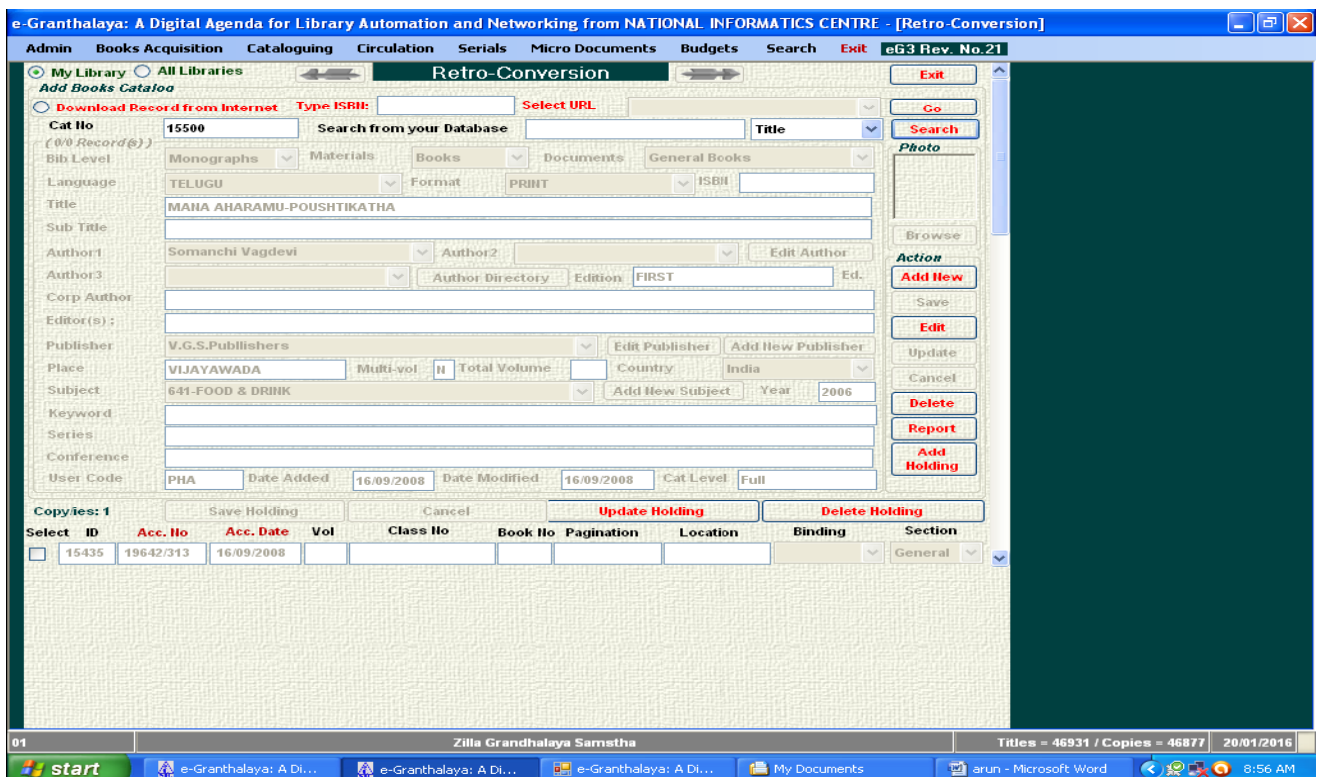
e-Granthalaya: A Digital Agenda for Library Automation and Networking from NATIONAL INFORMATICS CENTRE - [Retro-Conversion]

Admin Books Acquisition Cataloguing Circulation Serials Micro Documents Budgets Search Exit eG3 Rev. No.21

My Library All Libraries Retro-Conversion Exit

Add Books Catalog

Download Record from Internet Type ISBN: Select URL Go

Cat No 15500 Search from your Database Title Search

(0/0 Record(s))

Photo

Bib Level Monographs Materials Books Documents General Books

Language TELUGU Format PRINT ISBN

Title MANA AHARAMU-POUSHTIKATHA

Sub Title

Author1 Somanchi Vagdevi Author2 Edit Author Browse

Action

Author3 Author Directory Edition FIRST Ed. Add New

Corp Author Save

Editor(s):

Edit

Publisher V.G.S.Publlishers Edit Publisher Add New Publisher Update

Place VIJAYAWADA Multi-vol N Total Volume Country India Cancel

Subject 641-FOOD & DRINK Add New Subject Year 2006 Delete

Keyword Report

Series

Add Holding

Conference

User Code PHA Date Added 16/09/2008 Date Modified 16/09/2008 Cat Level Full

Copy/ies: 1 Save Holding Cancel Update Holding Delete Holding

| Select | ID | Acc. No | Acc. Date | Vol | Class No | Book No | Pagination | Location | Binding | Section |
|---|---|---|---|---|---|---|---|---|---|---|
| | 15435 | 19642/313 | 16/09/2008 | | | | | | | General |

01 Zilla Grandhalaya Samstha Titles = 46931 / Copies = 46877 20/01/2016

start e-Granthalaya: A Di... e-Granthalaya: A Di... e-Granthalaya: A Di... My Documents arun - Microsoft Word 8:56 AM